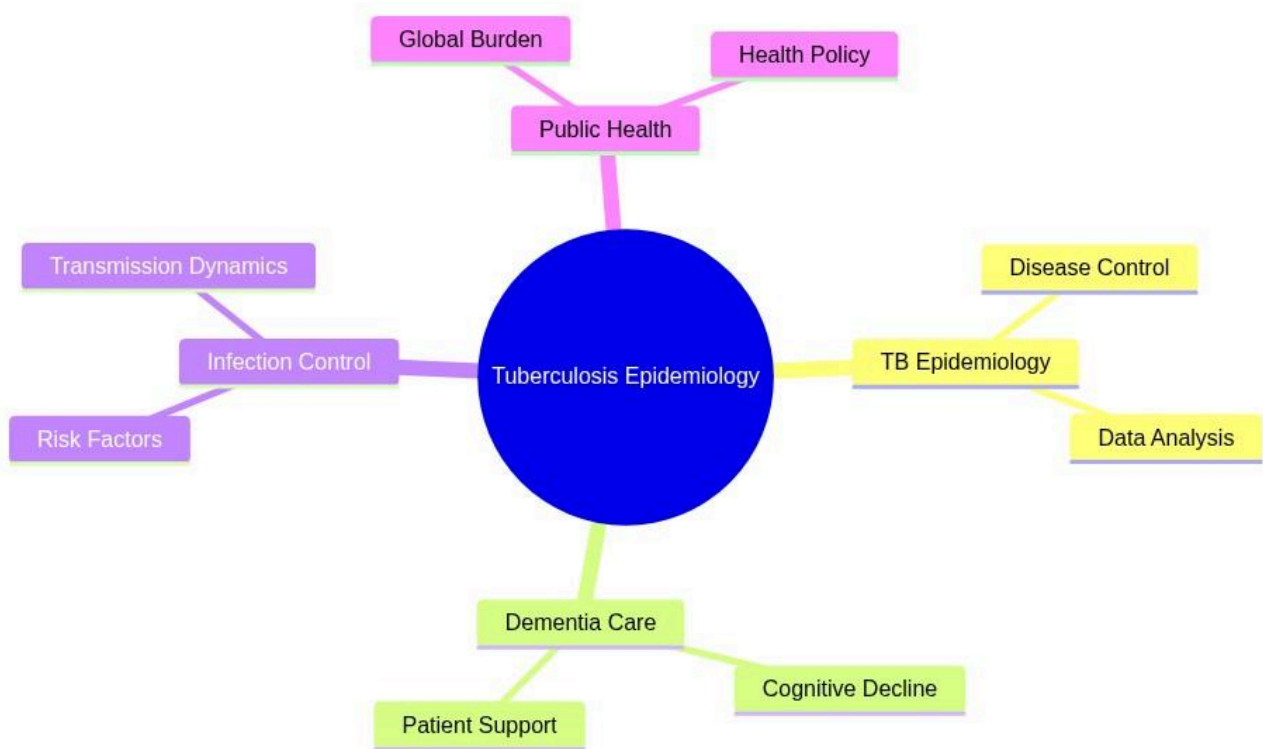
Global Burden

Health Policy

Public Health

Transmission Dynamics

Infection Control

Risk Factors

Tuberculosis Epidemiology

Disease Control

TB Epidemiology

Data Analysis

Dementia Care

Cognitive Decline

Patient Support